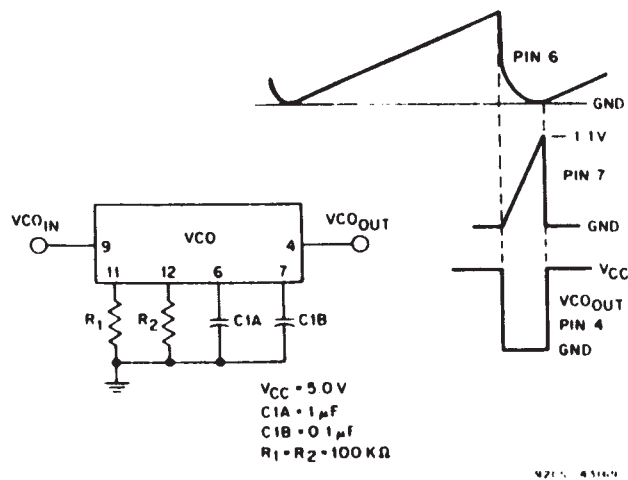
PIN 6

GND

1.1V

PIN 7

GND

$V_{CC}$

$VCO_{OUT}$

PIN 4

GND

$VCO_{IN}$

9

VCO

4

$VCO_{OUT}$

11

12

6

7

$R_1$

$R_2$

C1A

C1B

$V_{CC} = 5.0V$

C1A = 1μF

C1B = 0.1μF

$R_1 = R_2 = 100K\Omega$

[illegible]